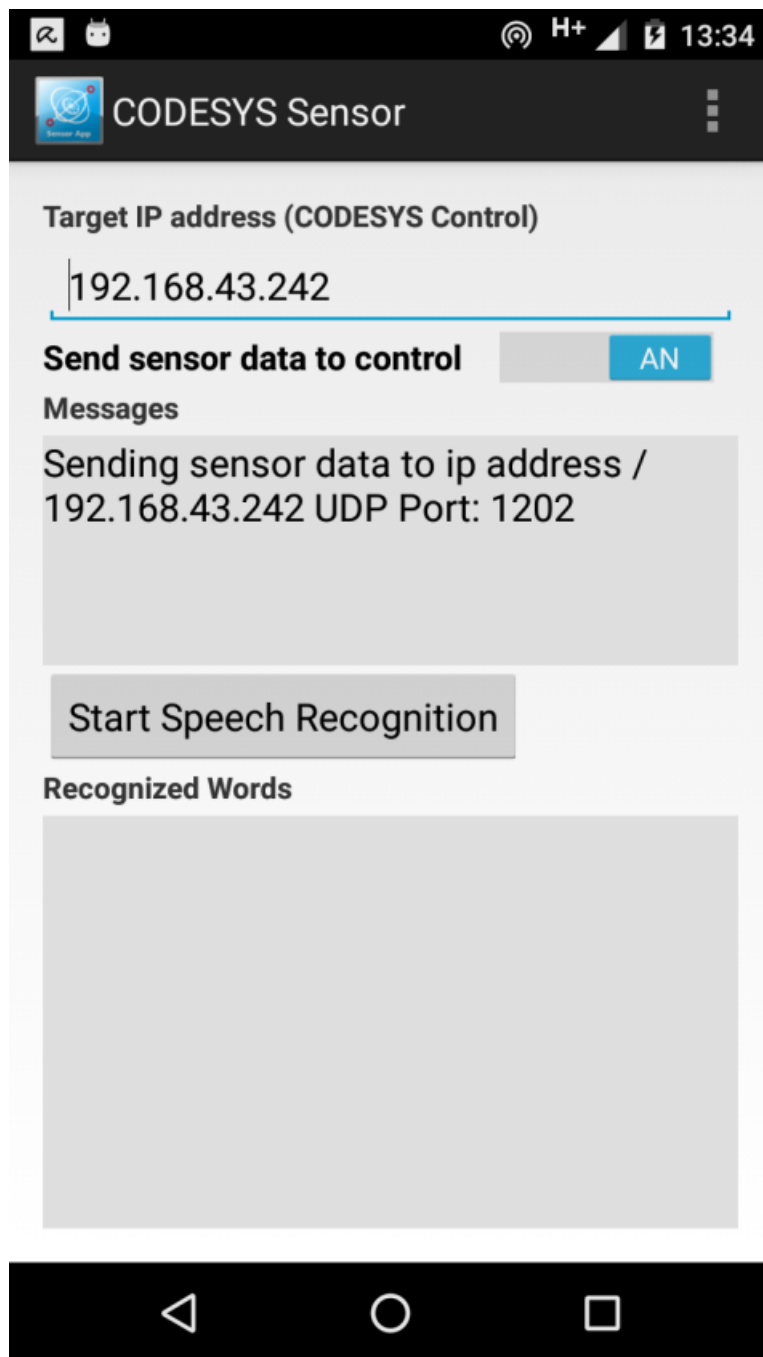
H+ 13:34

Sensor App

CODESYS Sensor

Target IP address (CODESYS Control)

192.168.43.242

Send sensor data to control

AN

Messages

Sending sensor data to ip address / 192.168.43.242 UDP Port: 1202

Start Speech Recognition

Recognized Words